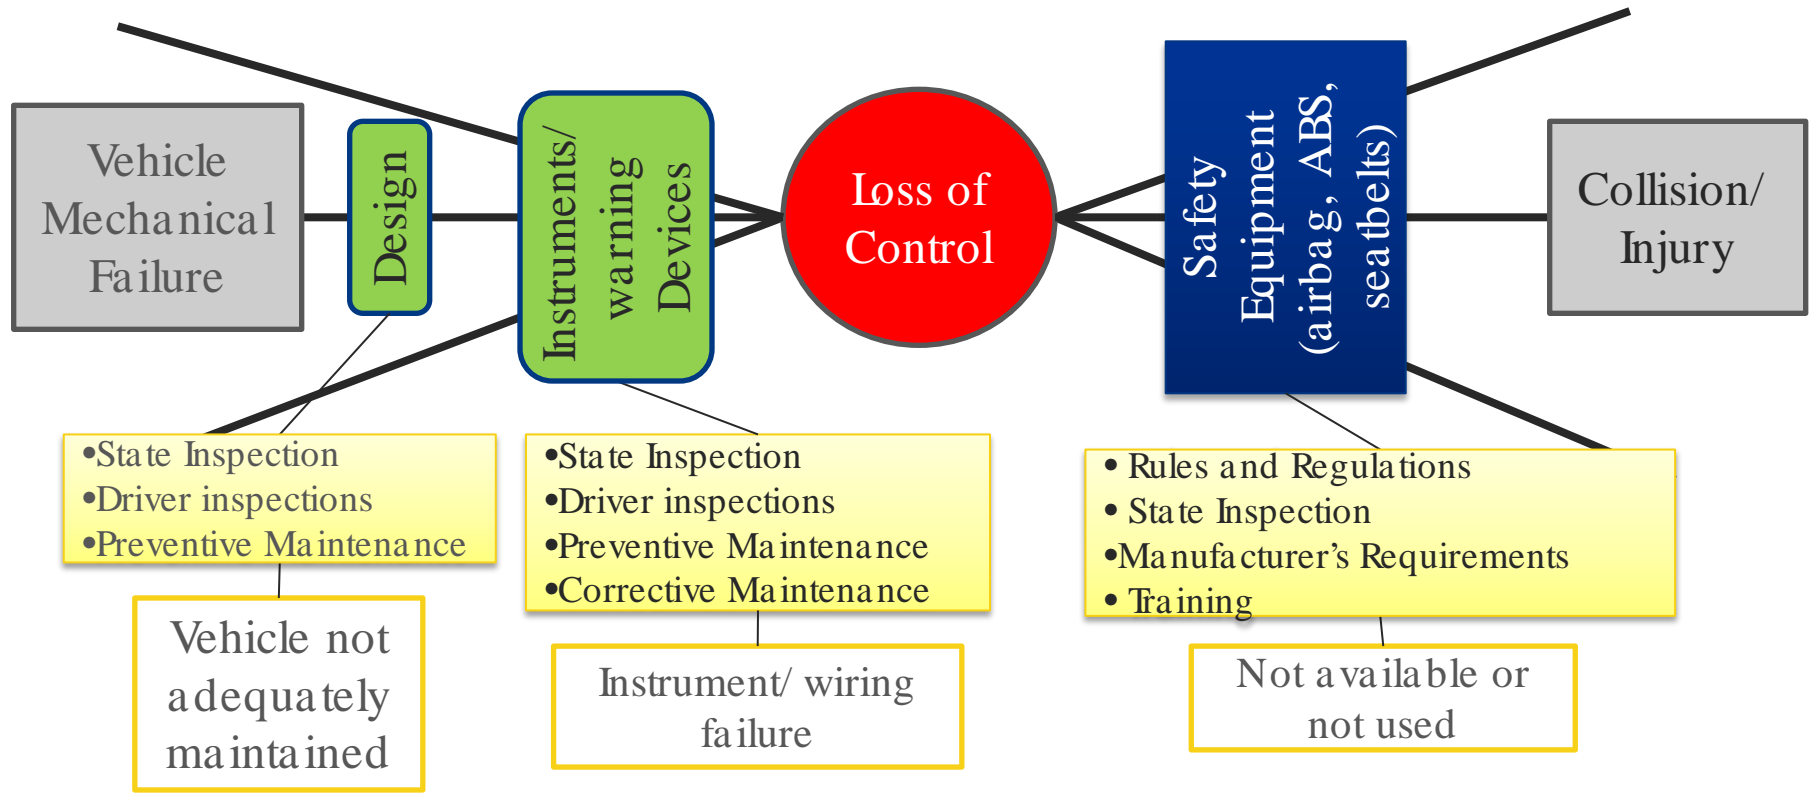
Vehicle Mechanical Failure

Design

Instruments/ warning Devices

Loss of Control

Safety Equipment (airbag, ABS, seatbelts)

Collision/ Injury

•State Inspection
•Driver inspections
•Preventive Maintenance

Vehicle not adequately maintained

•State Inspection
•Driver inspections
•Preventive Maintenance
•Corrective Maintenance

Instrument/ wiring failure

• Rules and Regulations
• State Inspection
•Manufacturer's Requirements
• Training

Not available or not used